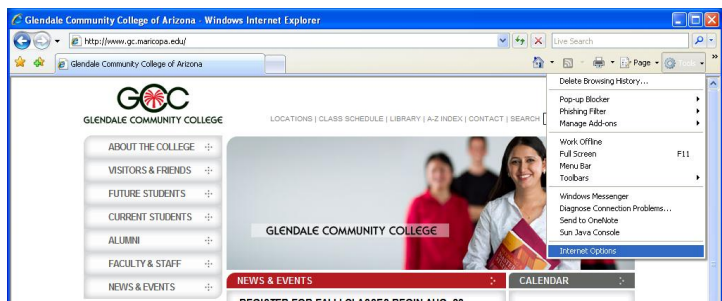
Glendale Community College of Arizona - Windows Internet Explorer

http://www.gc.maricopa.edu/

Live Search

Glendale Community College of Arizona

Page

Tools

GCC
GLENDALE COMMUNITY COLLEGE

LOCATIONS | CLASS SCHEDULE | LIBRARY | A-Z INDEX | CONTACT | SEARCH

ABOUT THE COLLEGE
VISITORS & FRIENDS
FUTURE STUDENTS
CURRENT STUDENTS
ALUMNI
FACULTY & STAFF
NEWS & EVENTS

GLENDALE COMMUNITY COLLEGE

NEWS & EVENTS

CALENDAR

REGISTER FOR FALL CLASSES BEGIN AUG. 20

Delete Browsing History...
Pop-up Blocker
Phishing Filter
Manage Add-ons
Work Offline
Full Screen F11
Menu Bar
Toolbars
Windows Messenger
Diagnose Connection Problems...
Send to OneNote
Sun Java Console
Internet Options